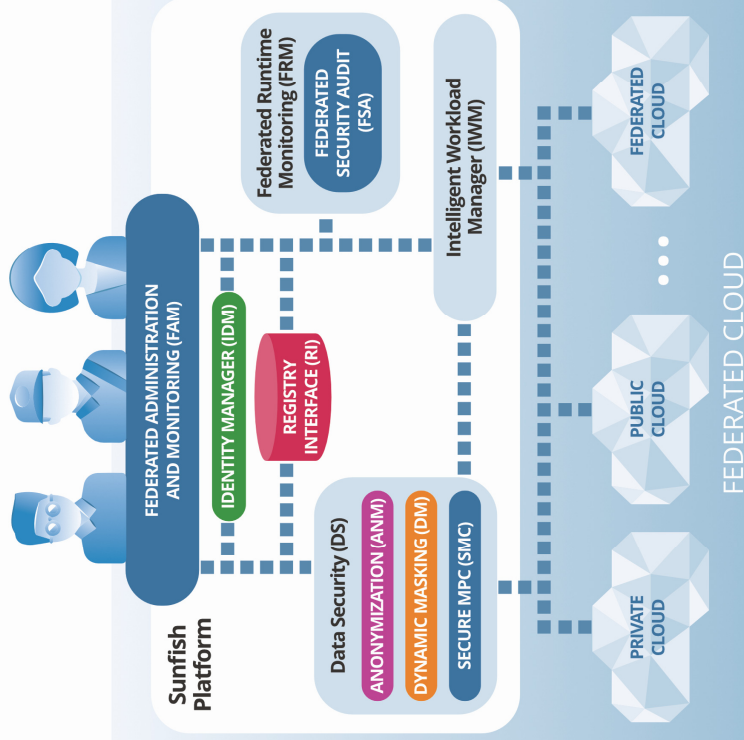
Sunfish Platform

FEDERATED ADMINISTRATION AND MONITORING (FAM)

IDENTITY MANAGER (IDM)

REGISTRY INTERFACE (RI)

Data Security (DS)

ANONYMIZATION (ANM)

DYNAMIC MASKING (DM)

SECURE MPC (SMC)

Federated Runtime Monitoring (FRM)

FEDERATED SECURITY AUDIT (FSA)

Intelligent Workload Manager (IWM)

FEDERATED CLOUD

PUBLIC CLOUD

PRIVATE CLOUD

FEDERATED CLOUD